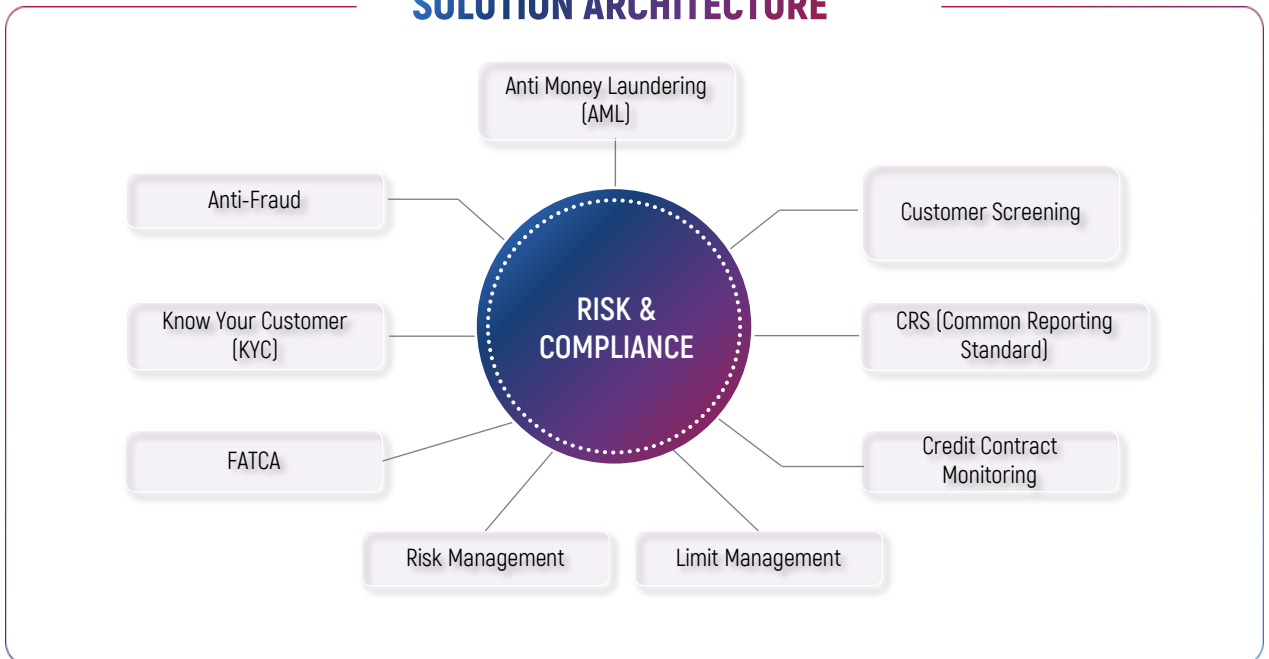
SOLUTION ARCHITECTURE

Anti Money Laundering (AML)

Anti-Fraud

Customer Screening

RISK & COMPLIANCE

Know Your Customer (KYC)

CRS (Common Reporting Standard)

FATCA

Credit Contract Monitoring

Risk Management

Limit Management